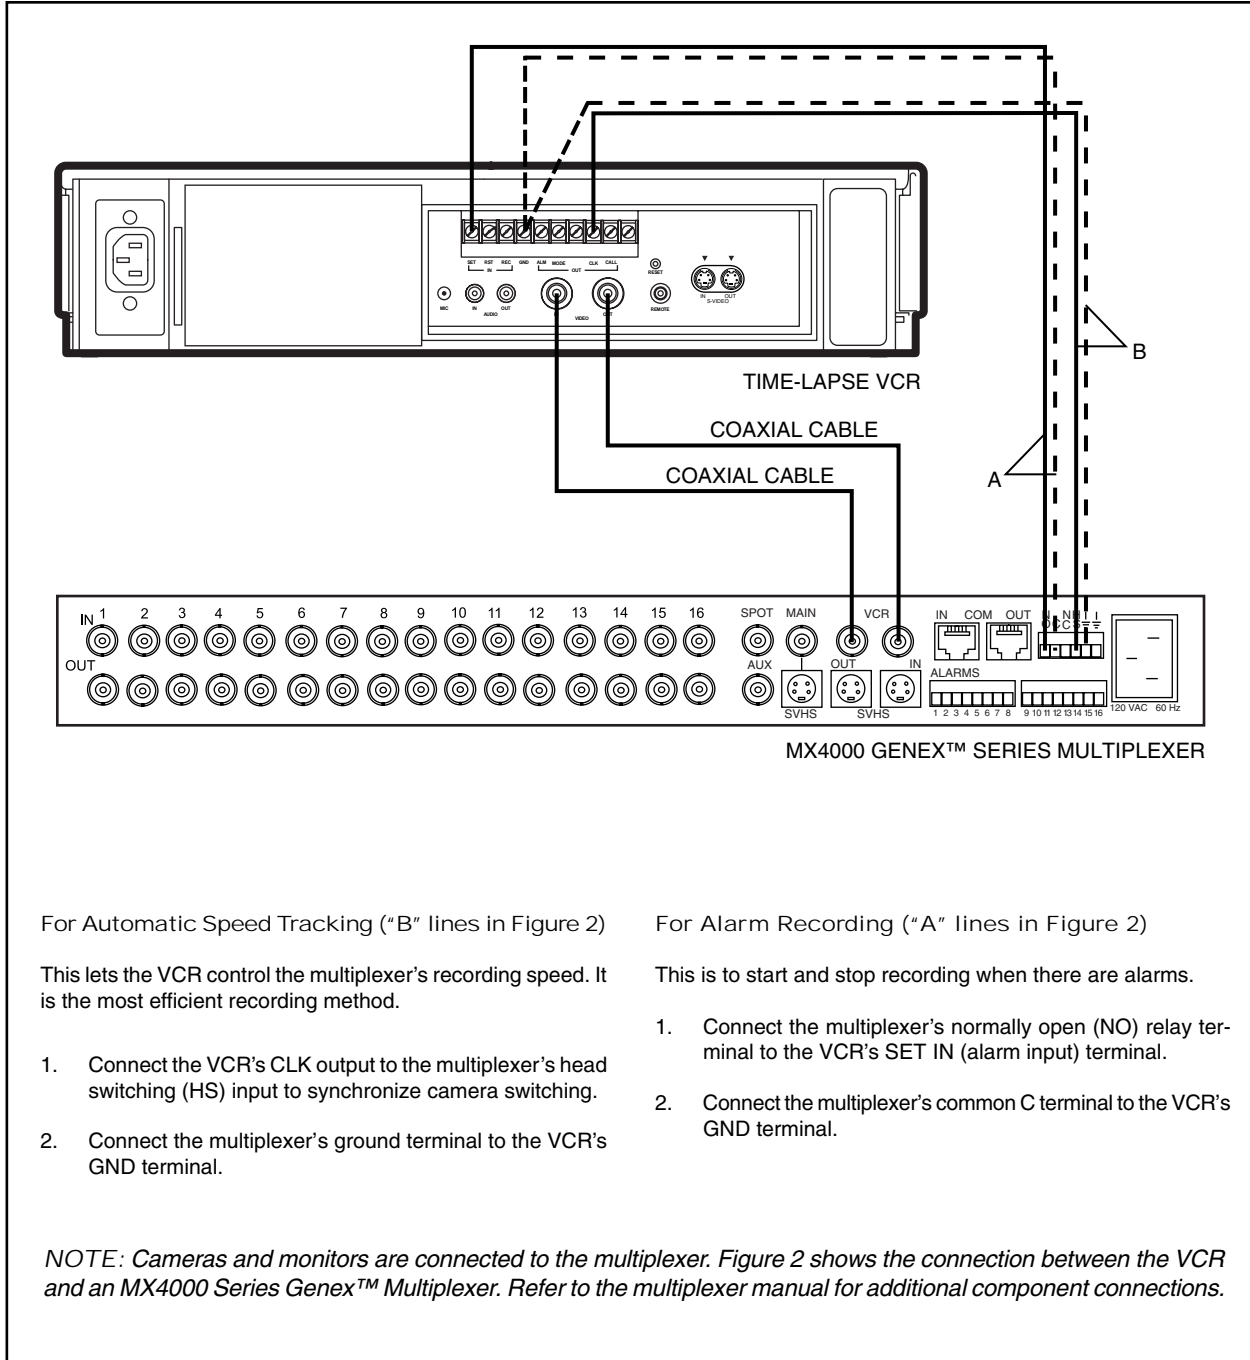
SET RST REC GND ALM MODE CLK CALL
IN OUT
RESET
MIC IN OUT AUDIO VIDEO OUT REMOTE IN OUT S-VIDEO

TIME-LAPSE VCR

B

COAXIAL CABLE

COAXIAL CABLE

A

IN 1 2 3 4 5 6 7 8 9 10 11 12 13 14 15 16 SPOT MAIN VCR
OUT AUX OUT IN
SVHS SVHS
IN COM OUT
ALARMS
1 2 3 4 5 6 7 8 9 10 11 12 13 14 15 16
120 VAC 60 Hz

MX4000 GENEX™ SERIES MULTIPLEXER

For Automatic Speed Tracking ("B" lines in Figure 2)

This lets the VCR control the multiplexer's recording speed. It is the most efficient recording method.

1. Connect the VCR's CLK output to the multiplexer's head switching (HS) input to synchronize camera switching.

2. Connect the multiplexer's ground terminal to the VCR's GND terminal.

For Alarm Recording ("A" lines in Figure 2)

This is to start and stop recording when there are alarms.

1. Connect the multiplexer's normally open (NO) relay terminal to the VCR's SET IN (alarm input) terminal.

2. Connect the multiplexer's common C terminal to the VCR's GND terminal.

NOTE: Cameras and monitors are connected to the multiplexer. Figure 2 shows the connection between the VCR and an MX4000 Series Genex™ Multiplexer. Refer to the multiplexer manual for additional component connections.